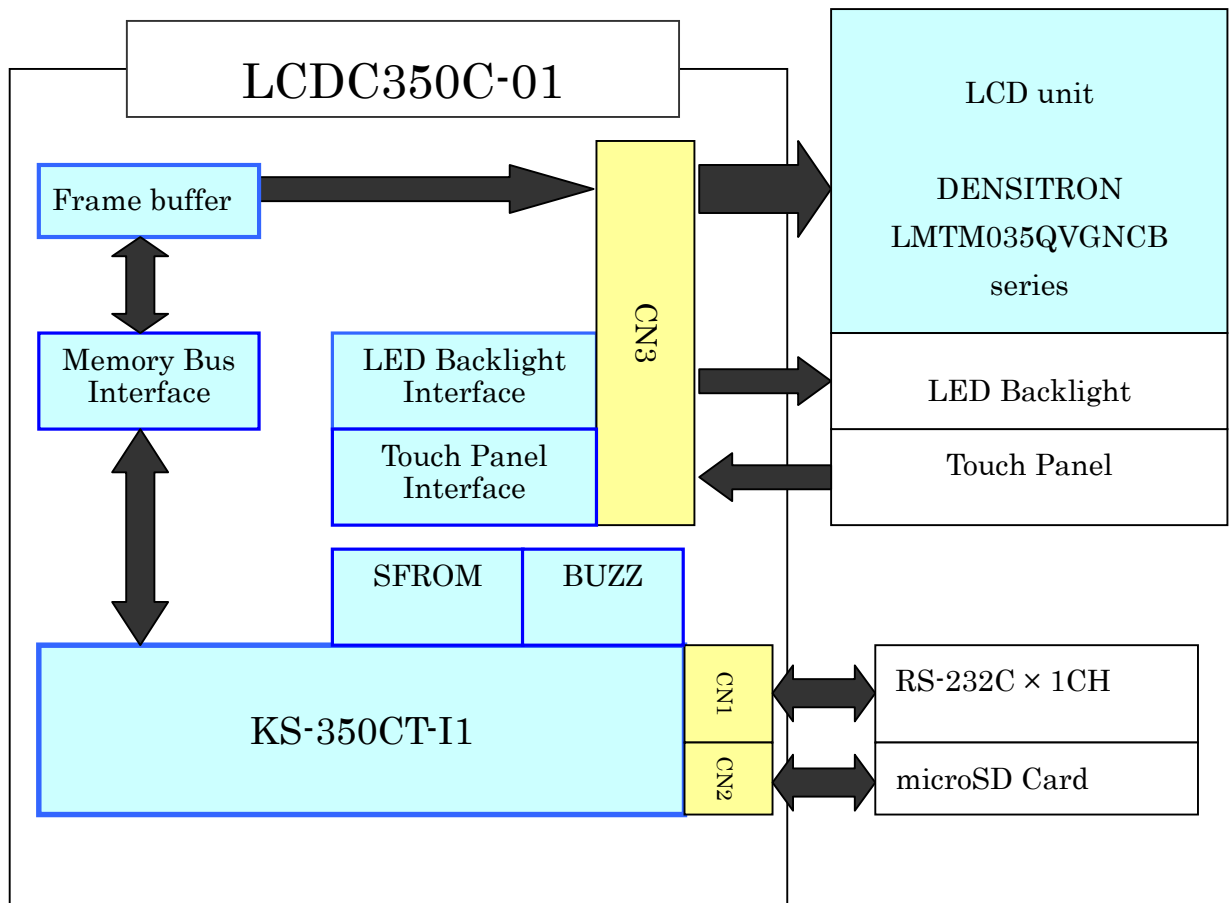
LCDC350C-01

Frame buffer

Memory Bus Interface

LED Backlight Interface

Touch Panel Interface

CN3

LCD unit

DENSITRON LMTM035QVGNCB series

LED Backlight

Touch Panel

SFROM

BUZZ

KS-350CT-I1

CN1

CN2

RS-232C × 1CH

microSD Card